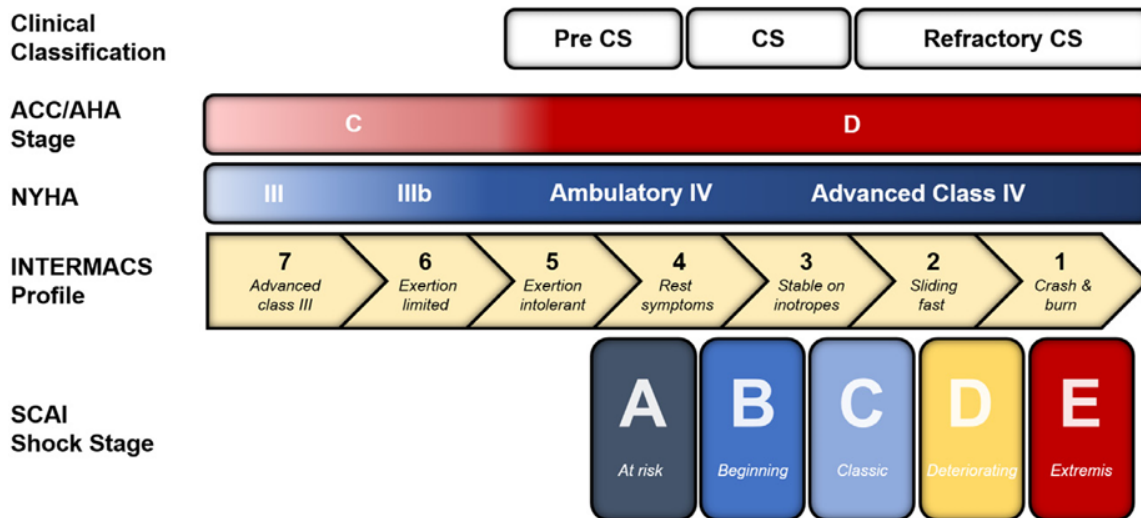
Clinical Classification

Pre CS

CS

Refractory CS

ACC/AHA Stage

C

D

NYHA

III

IIIb

Ambulatory IV

Advanced Class IV

INTERMACS Profile

7
Advanced class III

6
Exertion limited

5
Exertion intolerant

4
Rest symptoms

3
Stable on inotropes

2
Sliding fast

1
Crash & burn

SCAI Shock Stage

A
At risk

B
Beginning

C
Classic

D
Deteriorating

E
Extremis